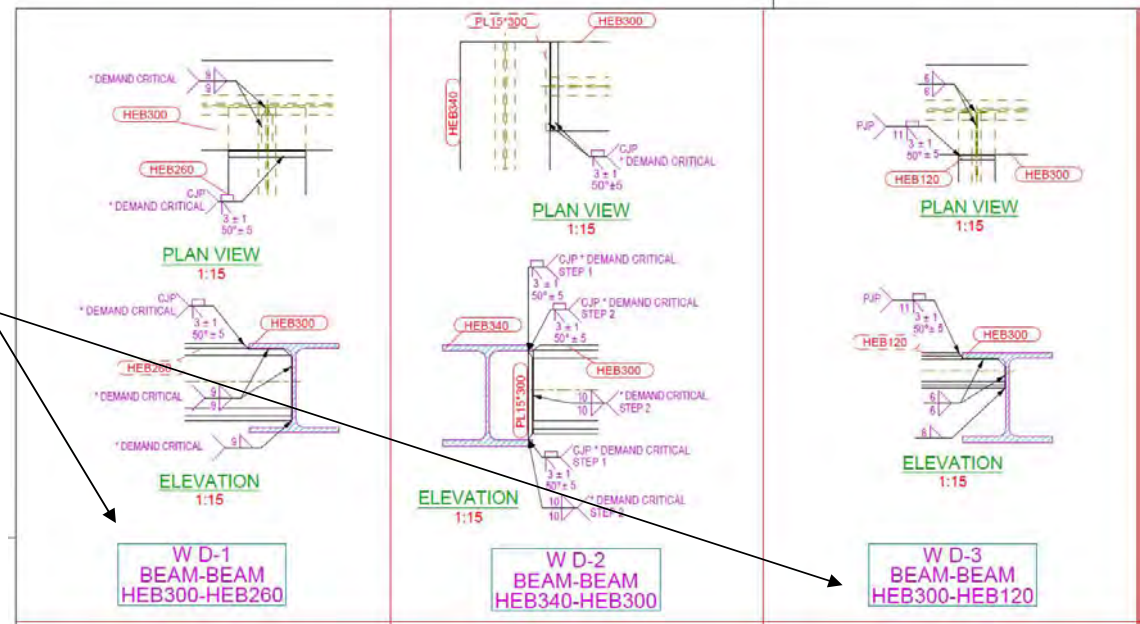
* DEMAND CRITICAL
9
9
HEB300
HEB260
CJP
* DEMAND CRITICAL
3 ± 1
50° ± 5
PLAN VIEW
1:15
CJP
* DEMAND CRITICAL
3 ± 1
50° ± 5
HEB300
HEB260
* DEMAND CRITICAL
9
9
* DEMAND CRITICAL
9
ELEVATION
1:15
W D-1
BEAM-BEAM
HEB300-HEB260

PL15*300
HEB300
HEB340
CJP
* DEMAND CRITICAL
3 ± 1
50° ± 5
PLAN VIEW
1:15
CJP * DEMAND CRITICAL
STEP 1
3 ± 1
50° ± 5
CJP * DEMAND CRITICAL
STEP 2
3 ± 1
50° ± 5
HEB340
HEB300
PL15*300
10
10
* DEMAND CRITICAL
STEP 2
CJP * DEMAND CRITICAL
STEP 1
3 ± 1
50° ± 5
10
10
* DEMAND CRITICAL
STEP 2
ELEVATION
1:15
W D-2
BEAM-BEAM
HEB340-HEB300

6
6
PJP
11
3 ± 1
50° ± 5
HEB120
HEB300
PLAN VIEW
1:15
PJP
11
3 ± 1
50° ± 5
HEB300
HEB120
6
6
6
ELEVATION
1:15
W D-3
BEAM-BEAM
HEB300-HEB120